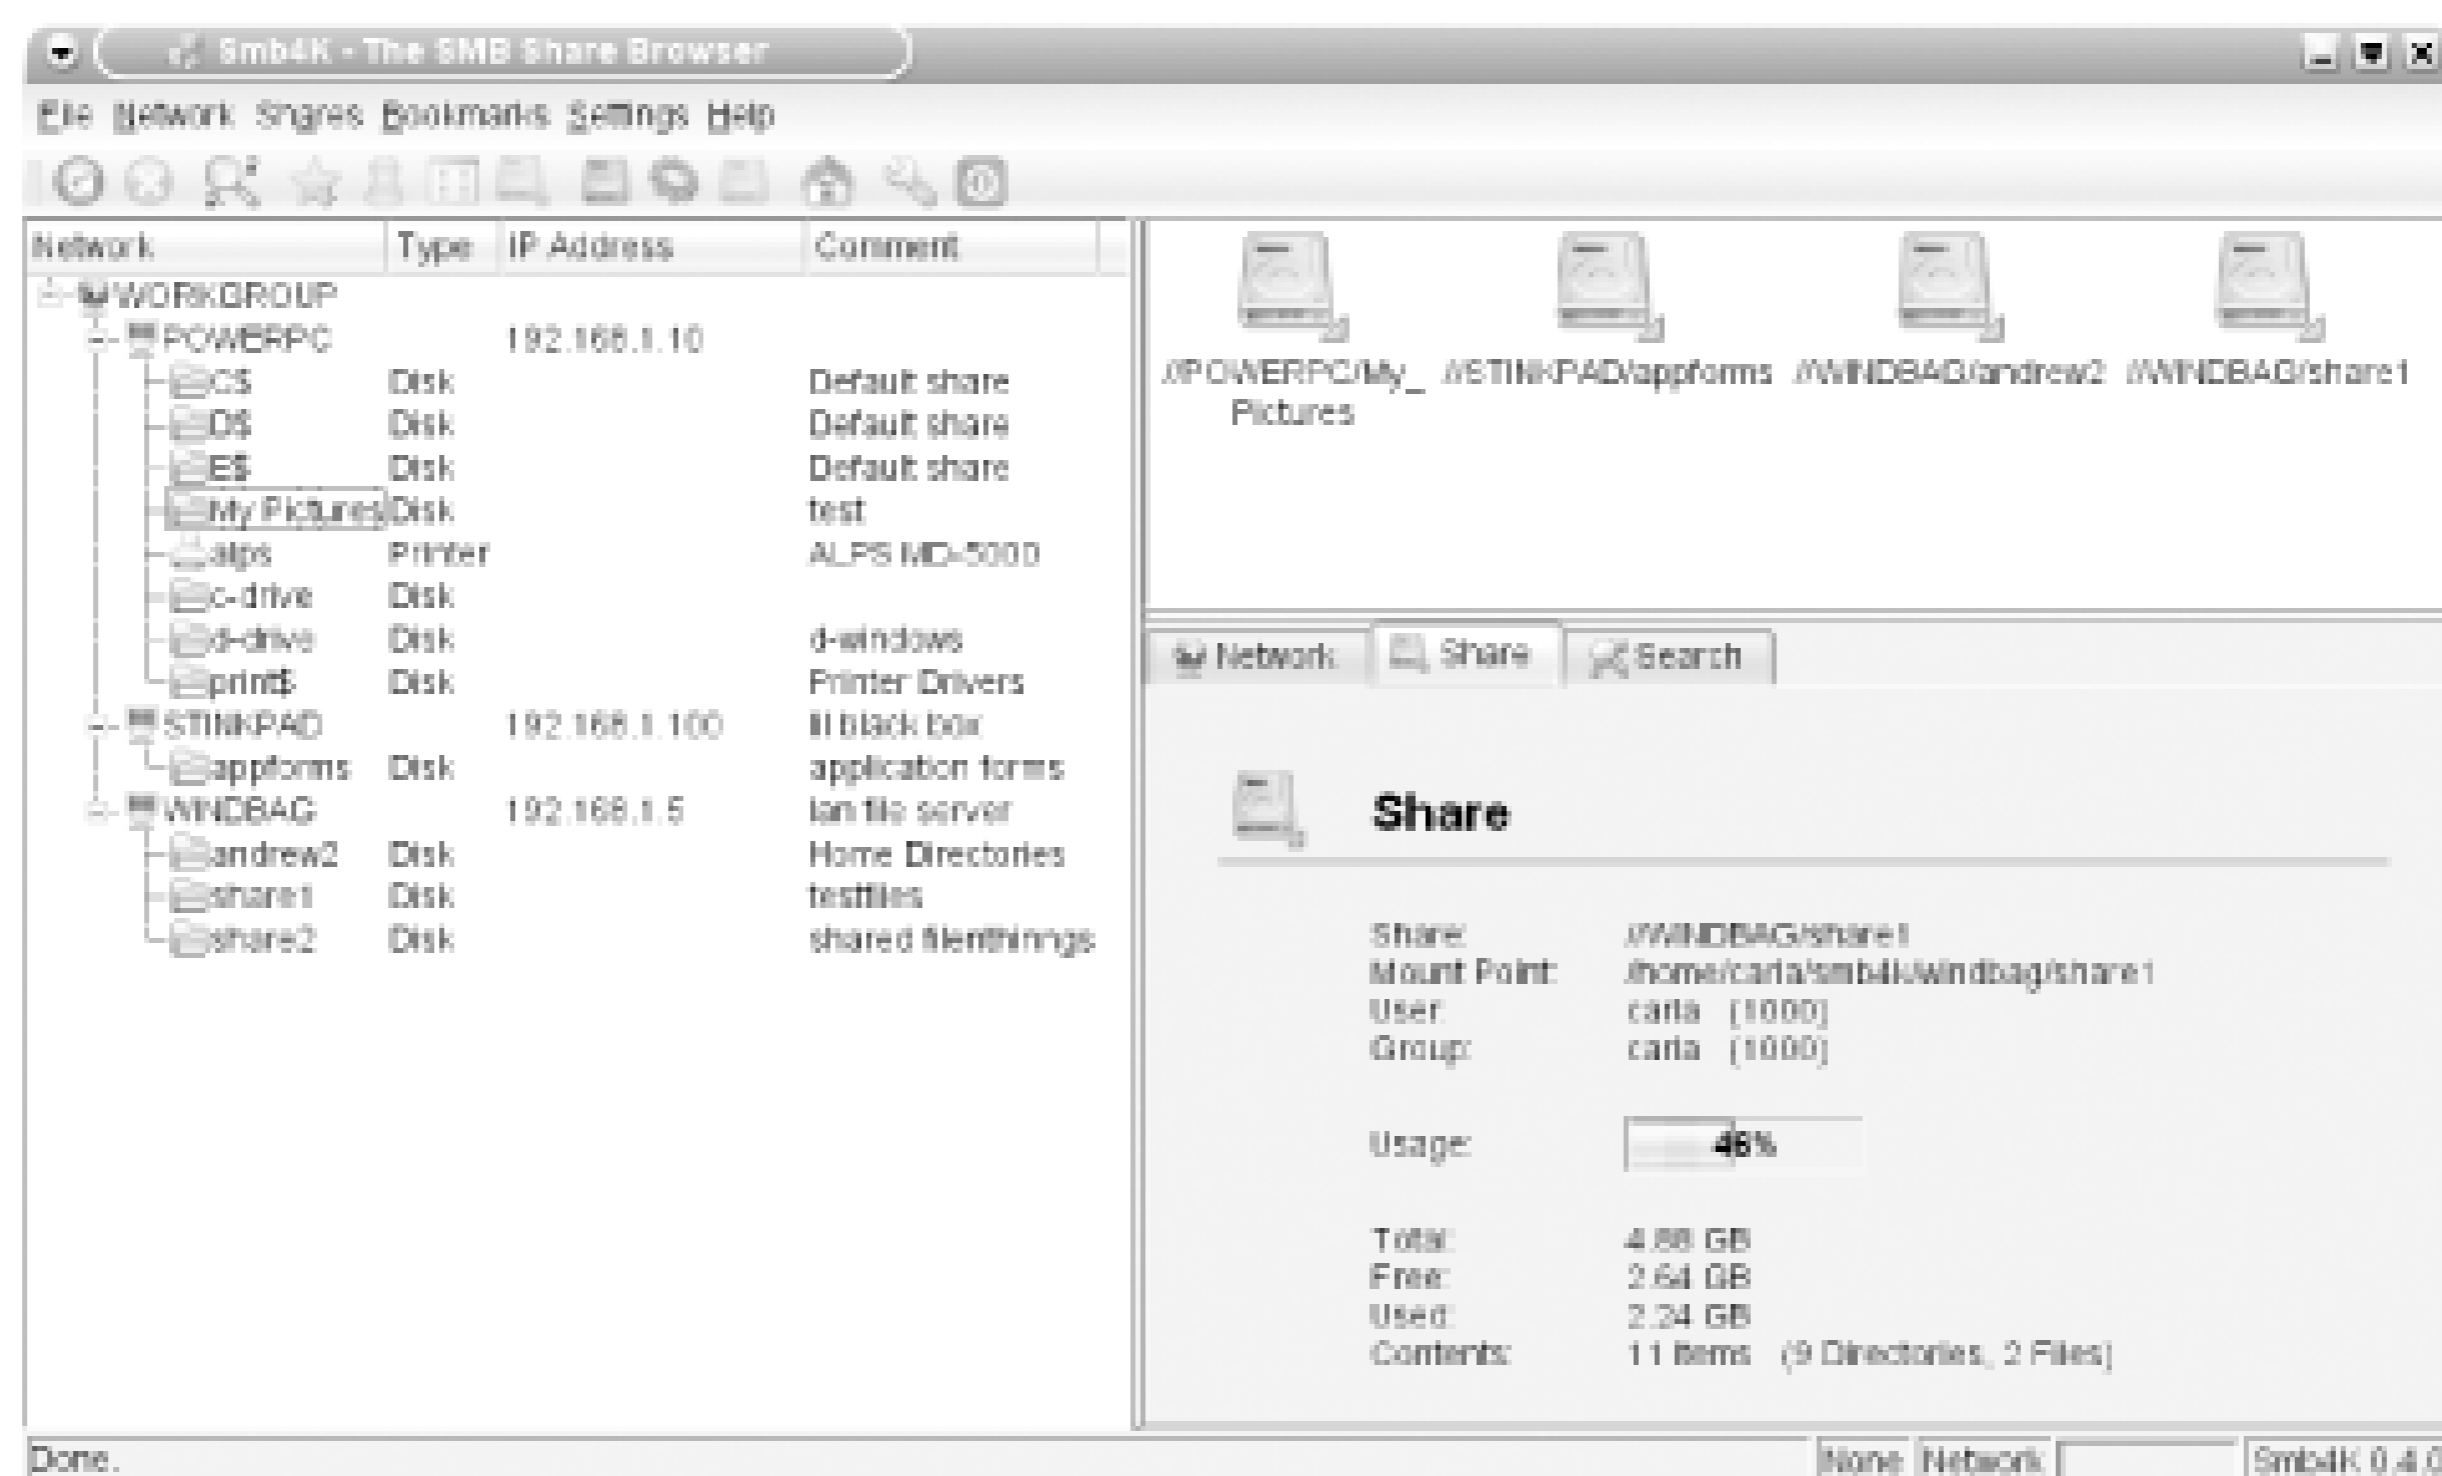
Smb4K - The SMB Share Browser

File Network Shares Bookmarks Settings Help

| Network | Type | IP Address | Comment |
|---|---|---|---|
| WORKGROUP | | | |
| POWERPC | | 192.168.1.10 | |
| C$ | Disk | | Default share |
| D$ | Disk | | Default share |
| E$ | Disk | | Default share |
| My Pictures | Disk | | test |
| alps | Printer | | ALPS MD-5000 |
| c-drive | Disk | | |
| d-drive | Disk | | d-windows |
| print$ | Disk | | Printer Drivers |
| STINKPAD | | 192.168.1.100 | lil black box |
| appforms | Disk | | application forms |
| WINDBAG | | 192.168.1.5 | lan file server |
| andrew2 | Disk | | Home Directories |
| share1 | Disk | | testfiles |
| share2 | Disk | | shared filenthings |

//POWERPC/My_ Pictures //STINKPAD/appforms //WINDBAG/andrew2 //WINDBAG/share1

Network Share Search

Share

Share: //WINDBAG/share1
Mount Point: /home/carla/smb4k/windbag/share1
User: carla (1000)
Group: carla (1000)

Usage: 46%

Total: 4.88 GB
Free: 2.64 GB
Used: 2.24 GB
Contents: 11 items (9 Directories, 2 Files)

Done.

None Network Smb4K 0.4.0